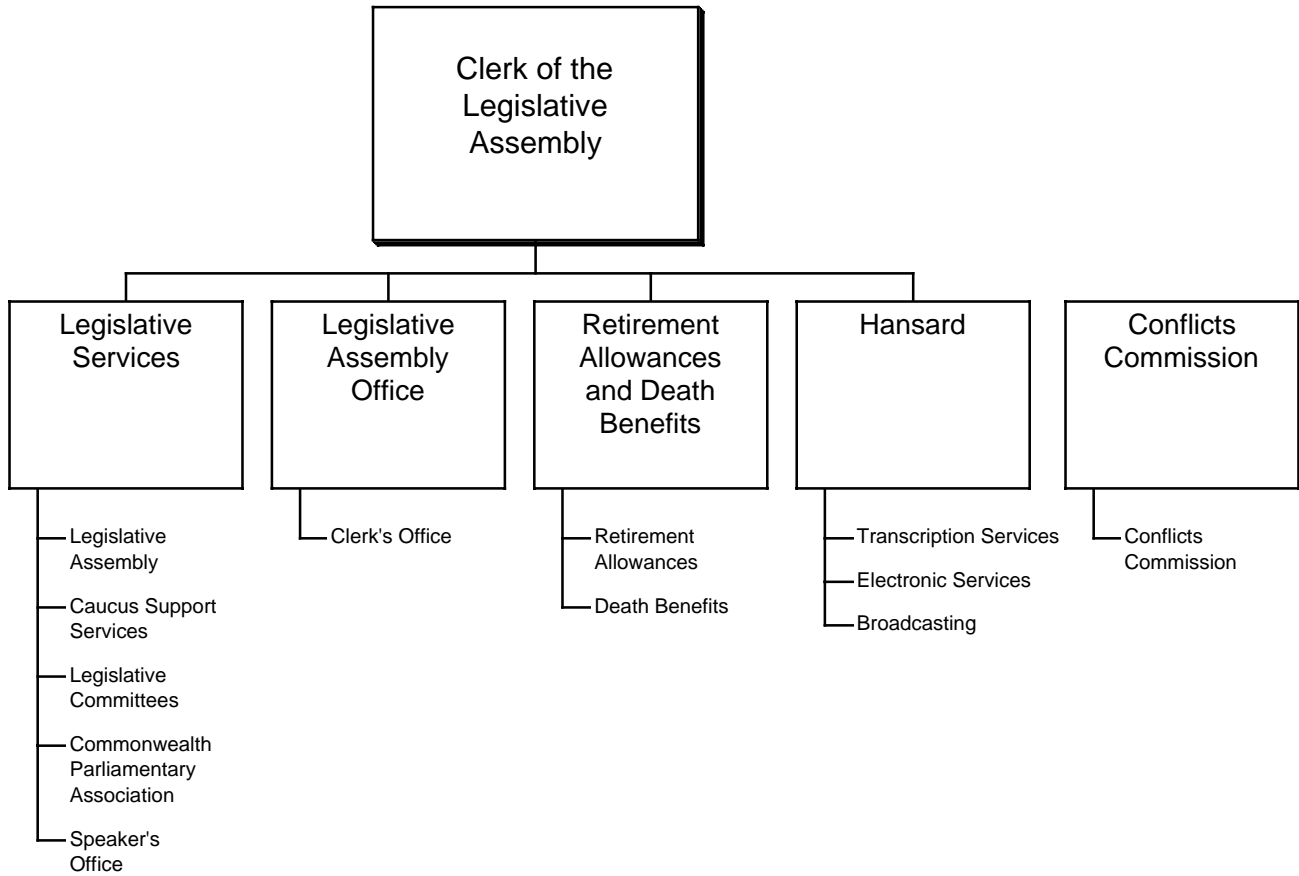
Clerk of the Legislative Assembly

Legislative Services

Legislative Assembly
Caucus Support Services
Legislative Committees
Commonwealth Parliamentary Association
Speaker's Office

Legislative Assembly Office

Clerk's Office

Retirement Allowances and Death Benefits

Retirement Allowances
Death Benefits

Hansard

Transcription Services
Electronic Services
Broadcasting

Conflicts Commission

Conflicts Commission